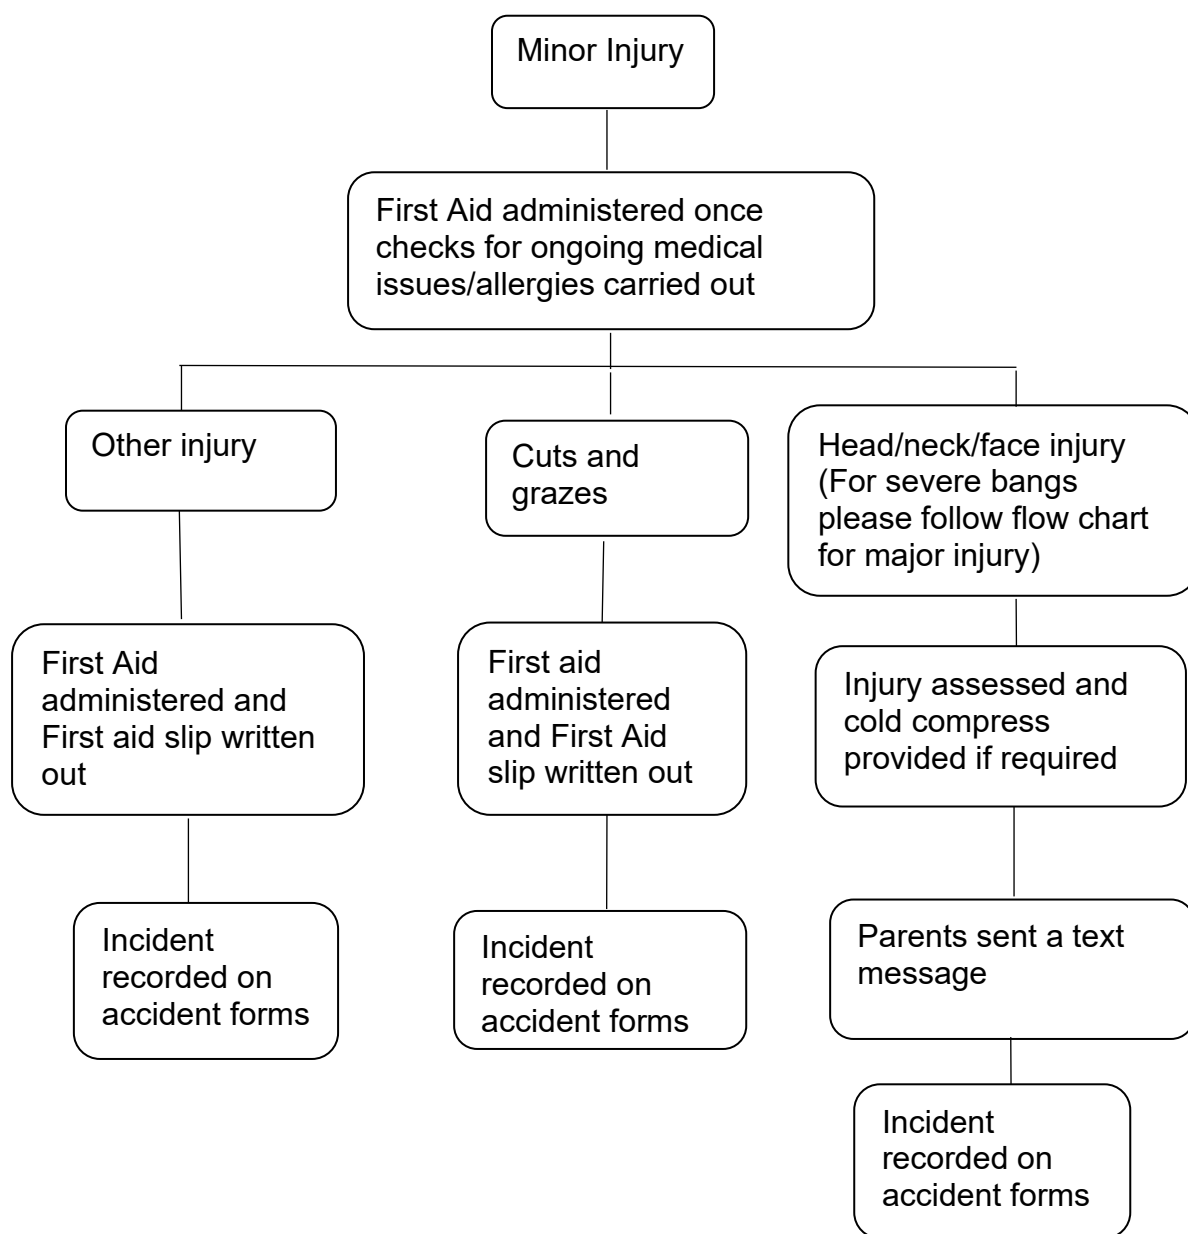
Minor Injury

First Aid administered once checks for ongoing medical issues/allergies carried out

Other injury

First Aid administered and First aid slip written out

Incident recorded on accident forms

Cuts and grazes

First aid administered and First Aid slip written out

Incident recorded on accident forms

Head/neck/face injury (For severe bangs please follow flow chart for major injury)

Injury assessed and cold compress provided if required

Parents sent a text message

Incident recorded on accident forms